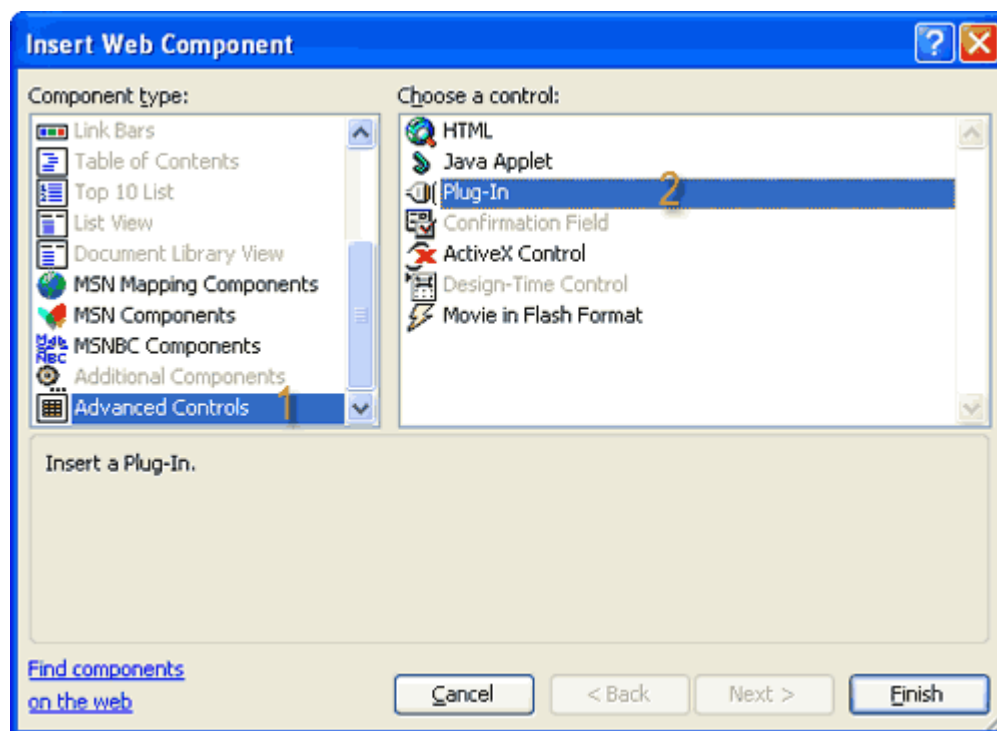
Insert Web Component

Component type:

Link Bars
Table of Contents
Top 10 List
List View
Document Library View
MSN Mapping Components
MSN Components
MSNBC Components
Additional Components
Advanced Controls 1

Choose a control:

HTML
Java Applet
Plug-In 2
Confirmation Field
ActiveX Control
Design-Time Control
Movie in Flash Format

Insert a Plug-In.

Find components on the web

Cancel
< Back
Next >
Finish